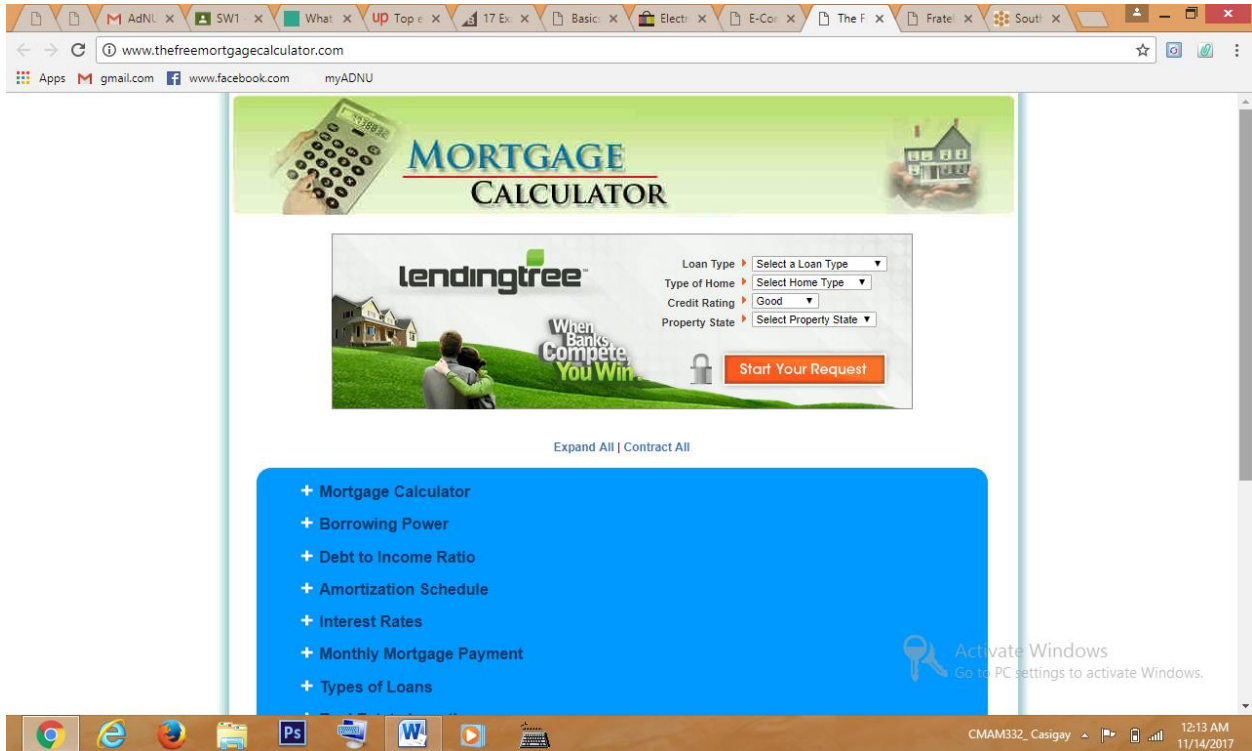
AdNU × SW1 × What × Top e × 17 Ex × Basic × Electr × E-Cor × The F × Frate × South ×

www.thefreemortgagecalculator.com

Apps gmail.com www.facebook.com myADNU

MORTGAGE
CALCULATOR

lendingtree

Loan Type Select a Loan Type
Type of Home Select Home Type
Credit Rating Good
Property State Select Property State

When Banks Compete, You Win.

Start Your Request

Expand All | Contract All

+ Mortgage Calculator
+ Borrowing Power
+ Debt to Income Ratio
+ Amortization Schedule
+ Interest Rates
+ Monthly Mortgage Payment
+ Types of Loans

Activate Windows
Go to PC settings to activate Windows.

Ps

CMAM332_Casigay

12:13 AM
11/14/2017